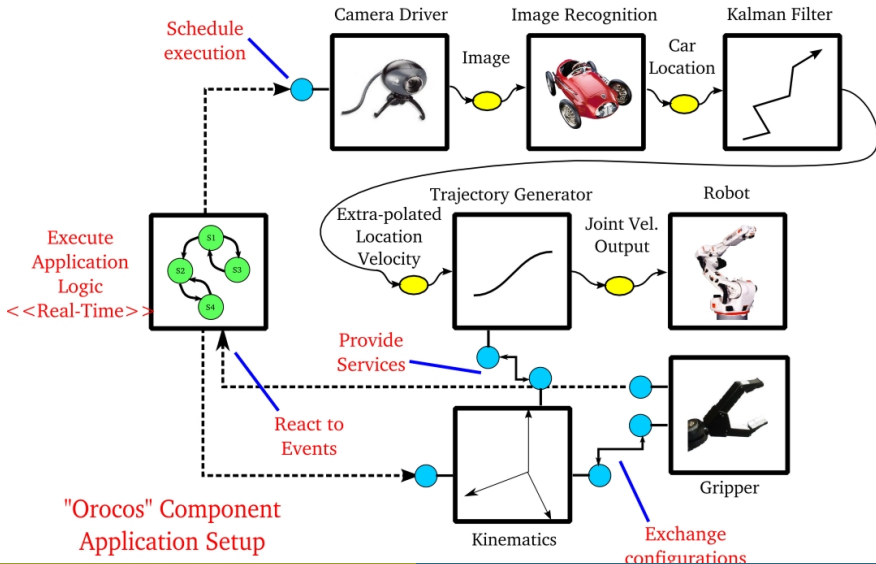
Schedule execution

Camera Driver

Image

Image Recognition

Car Location

Kalman Filter

Execute Application Logic <<Real-Time>>

S1

S2

S3

S4

Extra-polated Location Velocity

Trajectory Generator

Joint Vel. Output

Robot

Provide Services

React to Events

Gripper

Kinematics

"Orocos" Component Application Setup

Exchange configurations